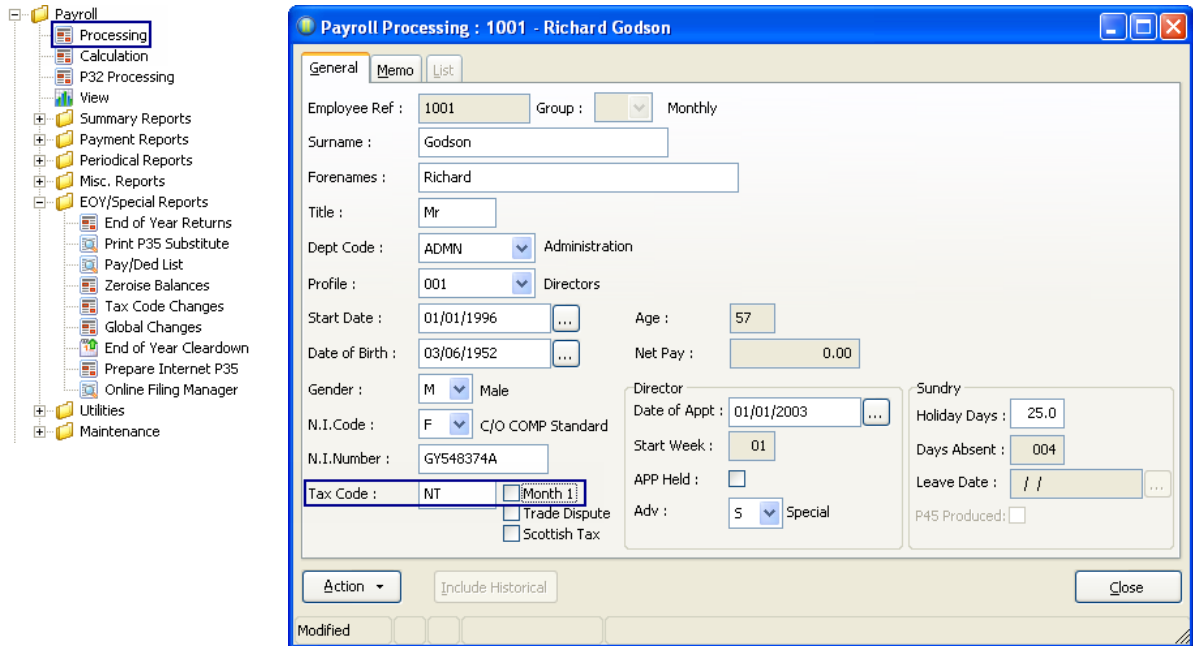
Payroll
Processing
Calculation
P32 Processing
View
Summary Reports
Payment Reports
Periodical Reports
Misc. Reports
EOY/Special Reports
End of Year Returns
Print P35 Substitute
Pay/Ded List
Zeroise Balances
Tax Code Changes
Global Changes
End of Year Cleardown
Prepare Internet P35
Online Filing Manager
Utilities
Maintenance

Payroll Processing : 1001 - Richard Godson

General Memo List

Employee Ref : 1001 Group : Monthly
Surname : Godson
Forenames : Richard
Title : Mr
Dept Code : ADMN Administration
Profile : 001 Directors
Start Date : 01/01/1996 ... Age : 57
Date of Birth : 03/06/1952 ... Net Pay : 0.00
Gender : M Male
N.I.Code : F C/O COMP Standard
N.I.Number : GY548374A
Tax Code : NT Month 1
Trade Dispute
Scottish Tax

Director
Date of Appt : 01/01/2003 ...
Start Week : 01
APP Held :
Adv : S Special

Sundry
Holiday Days : 25.0
Days Absent : 004
Leave Date : / / ...
P45 Produced:

Action Include Historical Close

Modified